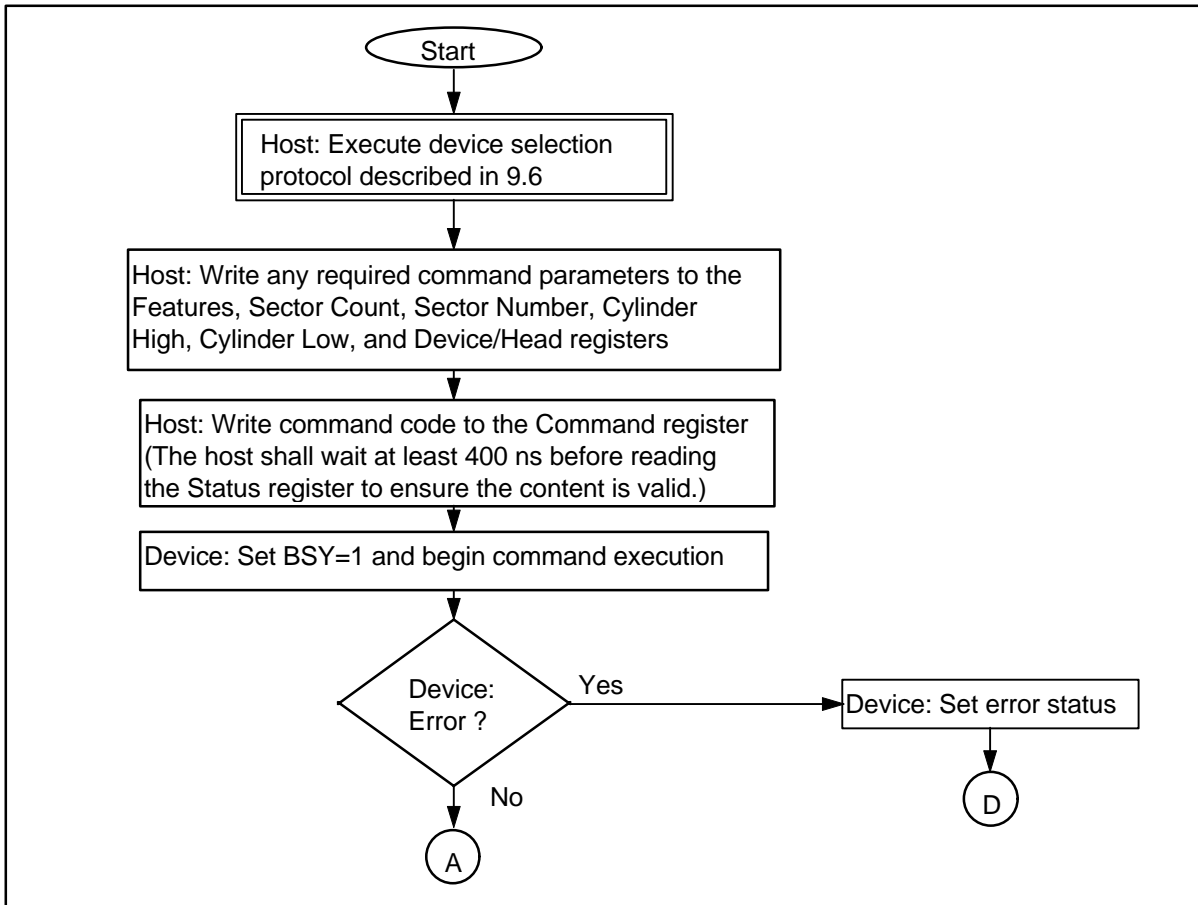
Start

Host: Execute device selection protocol described in 9.6

Host: Write any required command parameters to the Features, Sector Count, Sector Number, Cylinder High, Cylinder Low, and Device/Head registers

Host: Write command code to the Command register (The host shall wait at least 400 ns before reading the Status register to ensure the content is valid.)

Device: Set BSY=1 and begin command execution

Device: Error ?

Yes

Device: Set error status

D

No

A